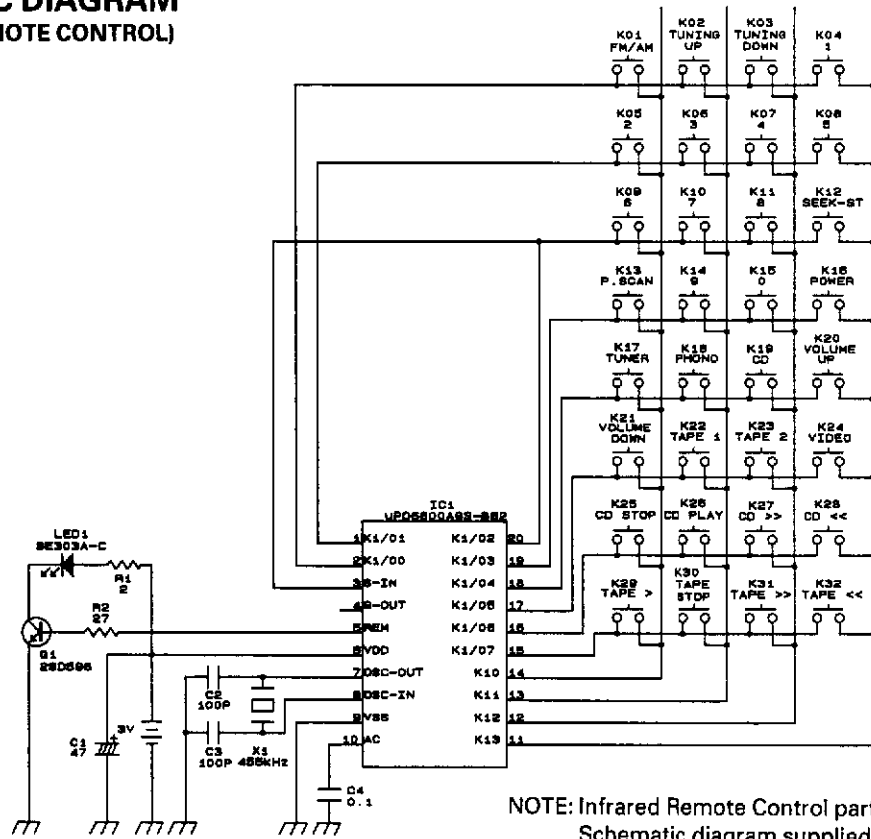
C DIAGRAM
IOTE CONTROL)

K01 FM/AM
K02 TUNING UP
K03 TUNING DOWN
K04 1
K05 2
K06 3
K07 4
K08 5
K09 6
K10 7
K11 8
K12 SEEK-ST
K13 P.SCAN
K14 9
K15 0
K16 POWER
K17 TUNER
K18 PHONO
K19 CD
K20 VOLUME UP
K21 VOLUME DOWN
K22 TAPE 1
K23 TAPE 2
K24 VIDEO
K25 CD STOP
K26 CD PLAY
K27 CD >>
K28 CD <<
K29 TAPE >
K30 TAPE STOP
K31 TAPE >>
K32 TAPE <<

IC1
UPD6600A82-882
1 K1/01
2 K1/00
3 S-IN
4 S-OUT
5 REM
6 VDD
7 OSC-OUT
8 OSC-IN
9 VSS
10 AC
K1/02 20
K1/03 19
K1/04 18
K1/05 17
K1/06 16
K1/07 15
K10 14
K11 13
K12 12
K13 11

LED1 SE303A-C
R1 2
R2 27
Q1 2SD596
C1 47
3V
C2 100P
C3 100P
X1 455kHz
C4 0.1

NOTE: Infrared Remote Control part
Schematic diagram supplied